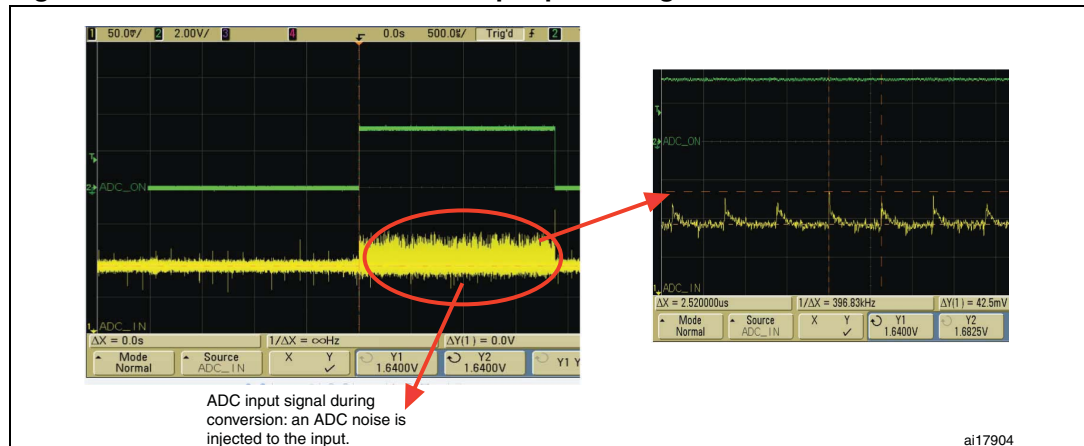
1 50.0mV/ 2 2.00V/ 3 4 0.0s 500.0µs/ Trig'd 2

2 ADC_ON

1 ADC_IN

ΔX = 0.0s | 1/ΔX = ∞Hz | ΔY(1) = 0.0V

Mode Normal | Source ADC_IN | X Y ✓ | Y1 1.6400V | Y2 1.6400V | Y1 Y

2 ADC_ON

1 ADC_IN

ΔX = 2.520000us | 1/ΔX = 396.83kHz | ΔY(1) = 42.5mV

Mode Normal | Source ADC_IN | X Y ✓ | Y1 1.6400V | Y2 1.6825V

ADC input signal during conversion: an ADC noise is injected to the input.

ai17904